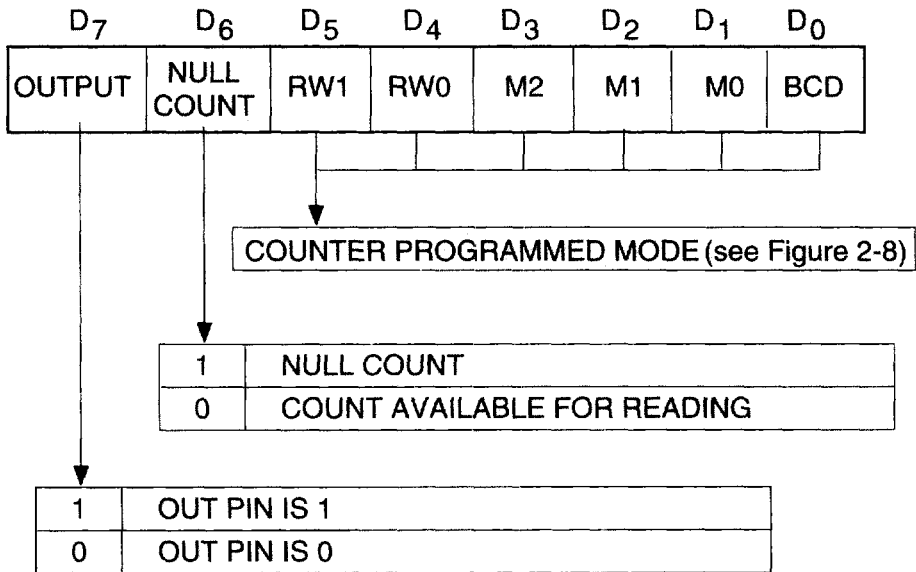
| $D_7$ | $D_6$ | $D_5$ | $D_4$ | $D_3$ | $D_2$ | $D_1$ | $D_0$ |
|---|---|---|---|---|---|---|---|
| OUTPUT | NULL COUNT | RW1 | RW0 | M2 | M1 | M0 | BCD |

COUNTER PROGRAMMED MODE (see Figure 2-8)

| | |
|---|---|
| 1 | NULL COUNT |
| 0 | COUNT AVAILABLE FOR READING |

| | |
|---|---|
| 1 | OUT PIN IS 1 |
| 0 | OUT PIN IS 0 |